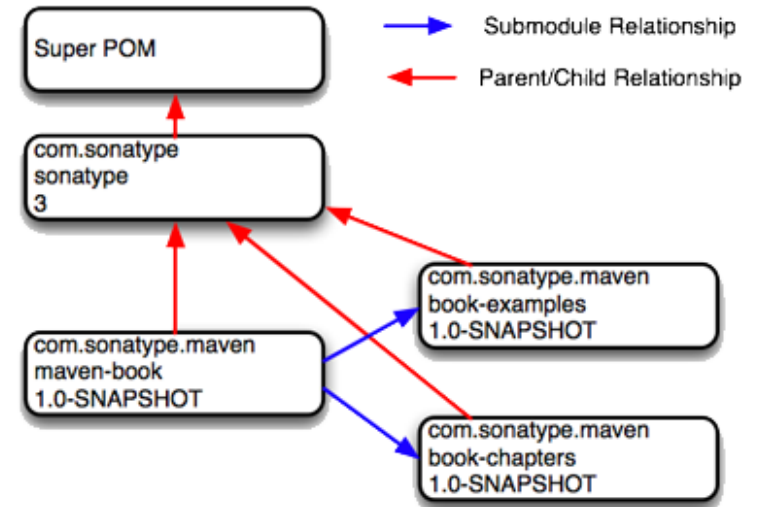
Super POM

Submodule Relationship

Parent/Child Relationship

com.sonatype
sonatype
3

com.sonatype.maven
book-examples
1.0-SNAPSHOT

com.sonatype.maven
maven-book
1.0-SNAPSHOT

com.sonatype.maven
book-chapters
1.0-SNAPSHOT